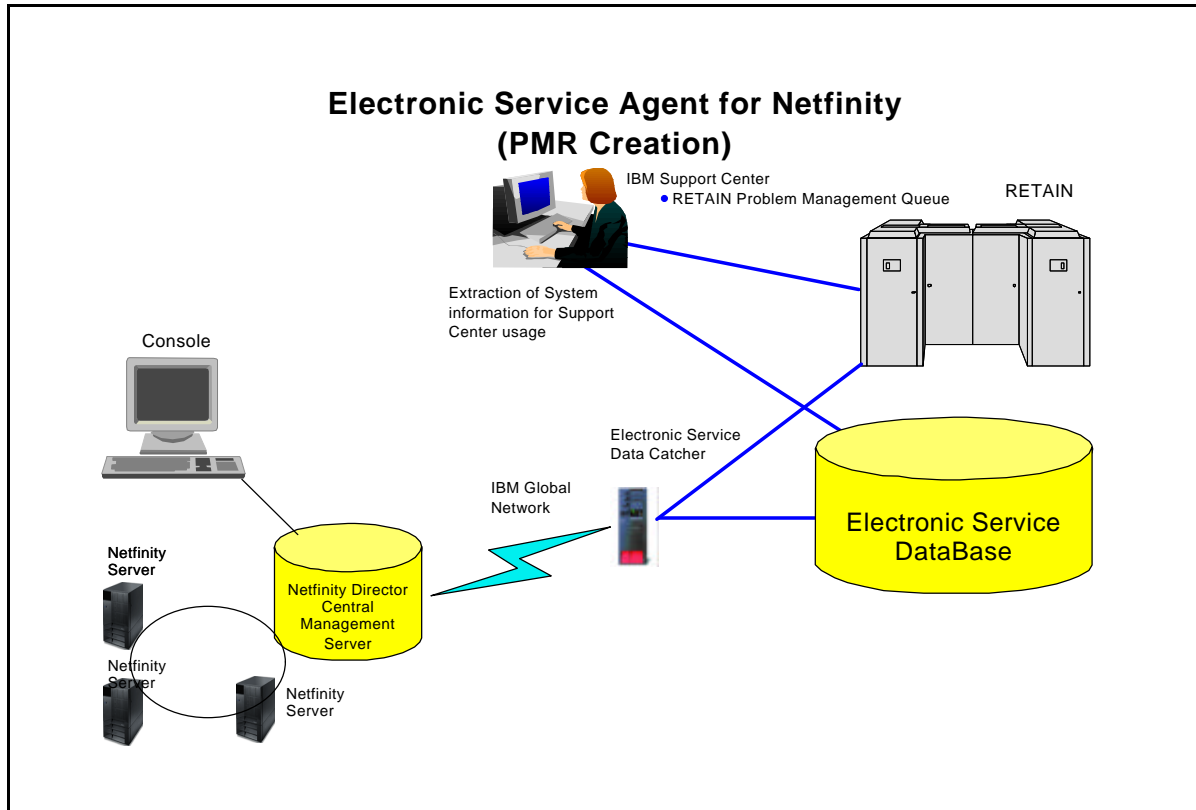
Electronic Service Agent for Netfinity
(PMR Creation)

IBM Support Center
• RETAIN Problem Management Queue

RETAIN

Extraction of System information for Support Center usage

Console

Electronic Service Data Catcher

IBM Global Network

Electronic Service DataBase

Netfinity Server

Netfinity Director Central Management Server

Netfinity Server

Netfinity Server